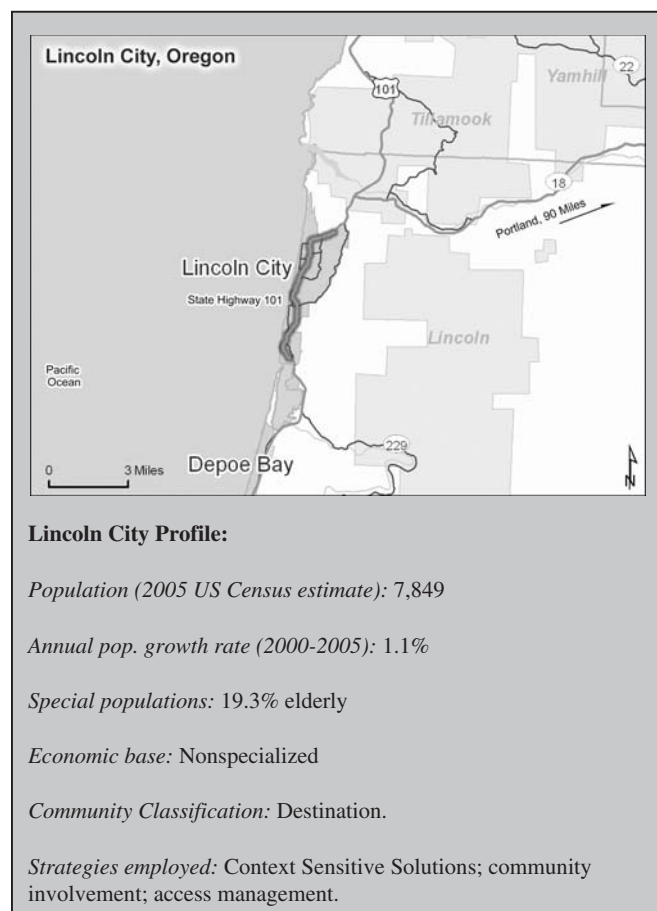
Lincoln City, Oregon

101

22

Yamhill

Tillamook

18

Portland, 90 Miles

Lincoln City

State Highway 101

Lincoln

Pacific Ocean

229

0 3 Miles

Depoe Bay

N

**Lincoln City Profile:**

*Population (2005 US Census estimate):* 7,849

*Annual pop. growth rate (2000-2005):* 1.1%

*Special populations:* 19.3% elderly

*Economic base:* Nonspecialized

*Community Classification:* Destination.

*Strategies employed:* Context Sensitive Solutions; community involvement; access management.